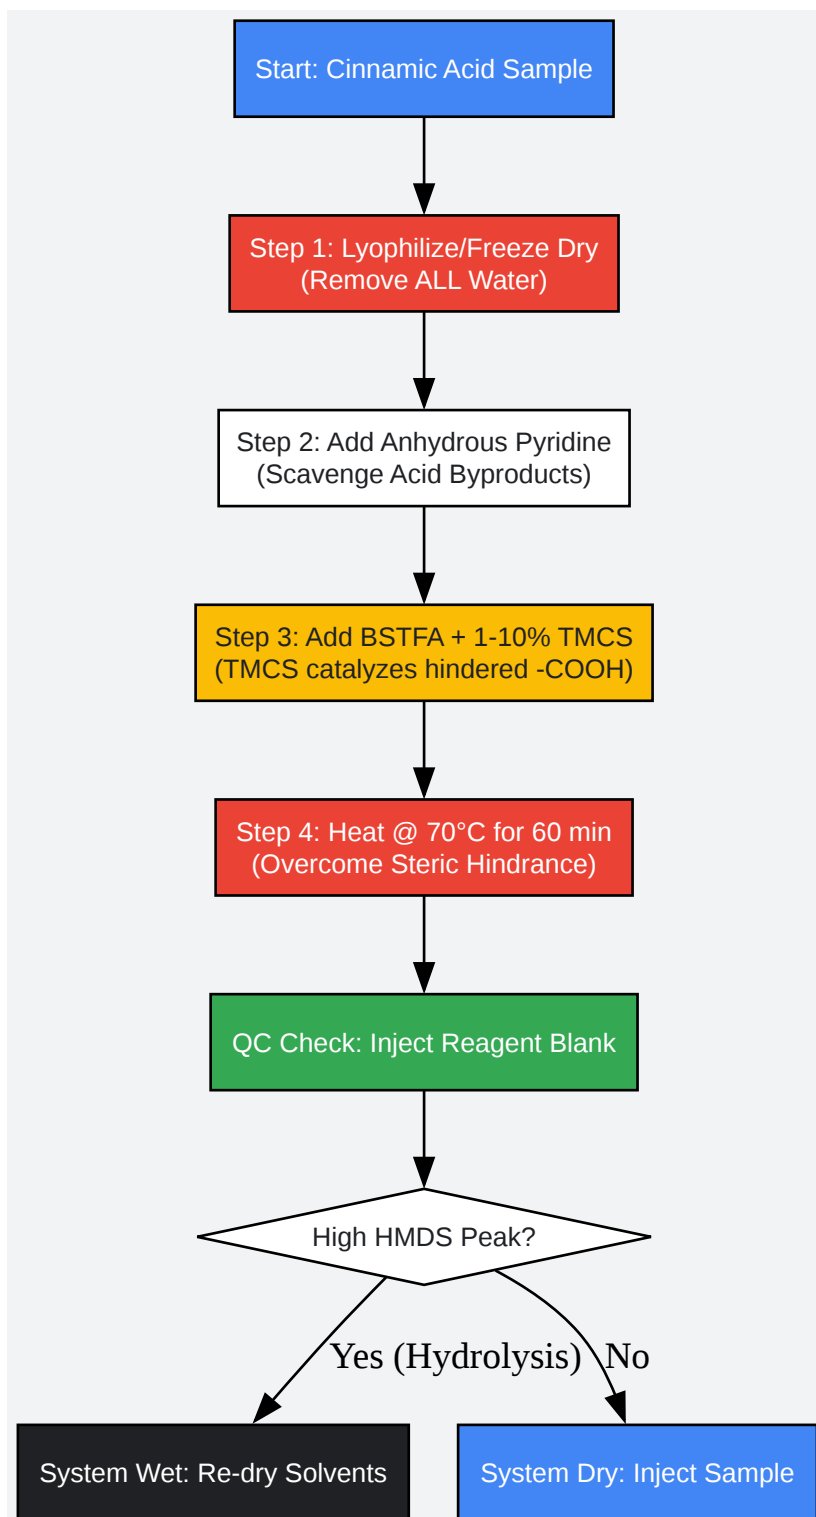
Start: Cinnamic Acid Sample

Step 1: Lyophilize/Freeze Dry (Remove ALL Water)

Step 2: Add Anhydrous Pyridine (Scavenge Acid Byproducts)

Step 3: Add BSTFA + 1-10% TMCS (TMCS catalyzes hindered -COOH)

Step 4: Heat @ 70°C for 60 min (Overcome Steric Hindrance)

QC Check: Inject Reagent Blank

High HMDS Peak?

Yes (Hydrolysis)

No

System Wet: Re-dry Solvents

System Dry: Inject Sample